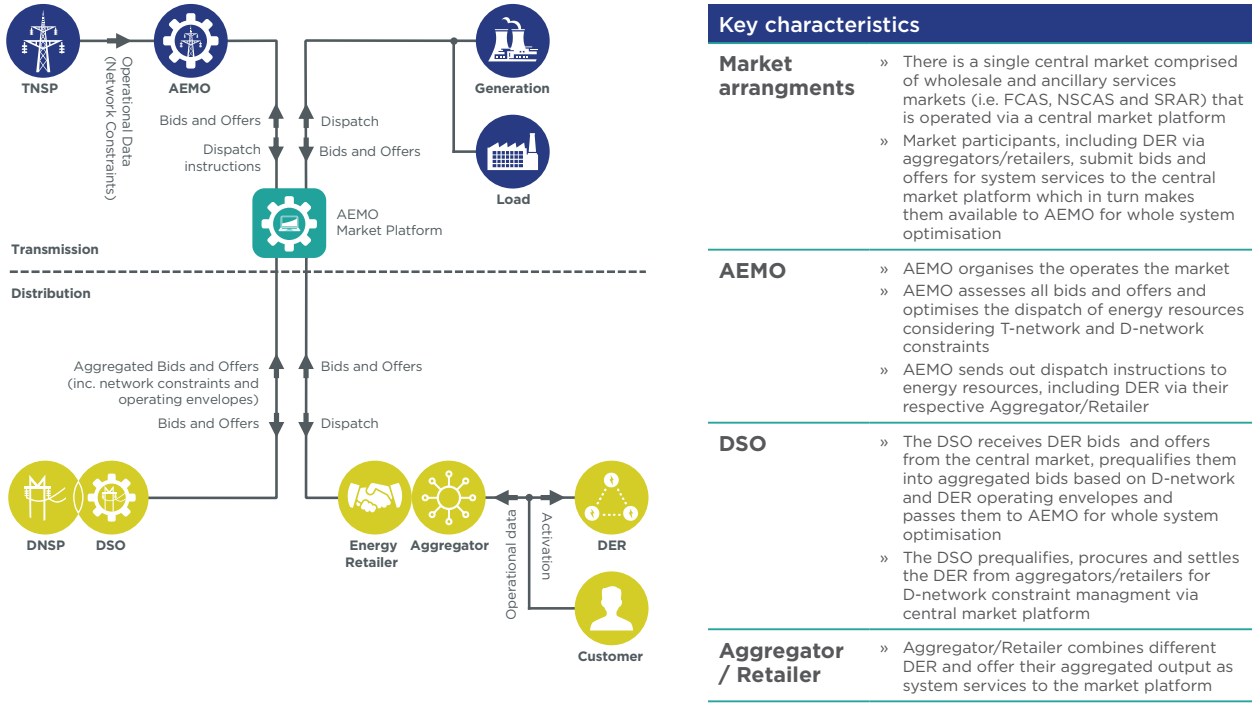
TNSP

AEMO

Operational Data (Network Constraints)

Generation

Load

Bids and Offers

Dispatch instructions

Dispatch

Bids and Offers

AEMO Market Platform

Transmission

Distribution

Aggregated Bids and Offers (inc. network constraints and operating envelopes)

Bids and Offers

Bids and Offers

Dispatch

DNSP

DSO

Energy Retailer

Aggregator

Operational data

Activation

DER

Customer

Key characteristics

| | |
|---|---|
| Market arrangments | » There is a single central market comprised of wholesale and ancillary services markets (i.e. FCAS, NSCAS and SRAR) that is operated via a central market platform<br>» Market participants, including DER via aggregators/retailers, submit bids and offers for system services to the central market platform which in turn makes them available to AEMO for whole system optimisation |
| AEMO | » AEMO organises the operates the market<br>» AEMO assesses all bids and offers and optimises the dispatch of energy resources considering T-network and D-network constraints<br>» AEMO sends out dispatch instructions to energy resources, including DER via their respective Aggregator/Retailer |
| DSO | » The DSO receives DER bids and offers from the central market, prequalifies them into aggregated bids based on D-network and DER operating envelopes and passes them to AEMO for whole system optimisation<br>» The DSO prequalifies, procures and settles the DER from aggregators/retailers for D-network constraint managment via central market platform |
| Aggregator / Retailer | » Aggregator/Retailer combines different DER and offer their aggregated output as system services to the market platform |